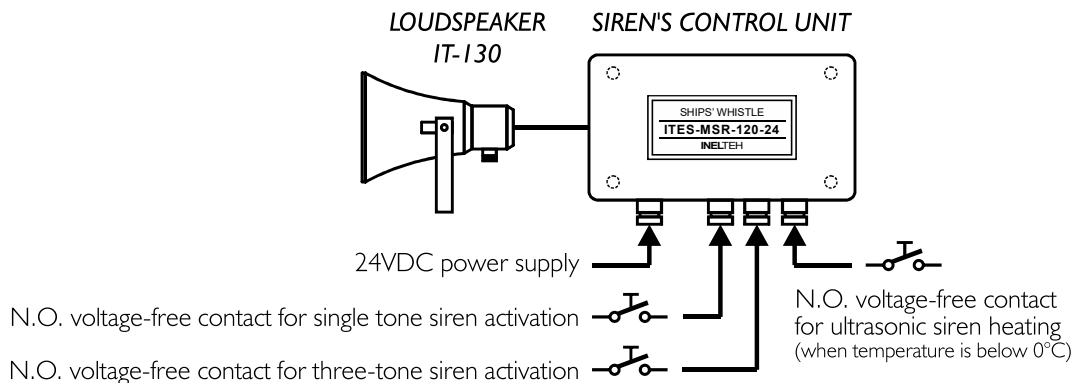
LOUDSPEAKER IT-130

SIREN'S CONTROL UNIT

SHIPS' WHISTLE
ITES-MSR-120-24
INELTEH

24VDC power supply

N.O. voltage-free contact for single tone siren activation

N.O. voltage-free contact for three-tone siren activation

N.O. voltage-free contact for ultrasonic siren heating (when temperature is below 0°C)